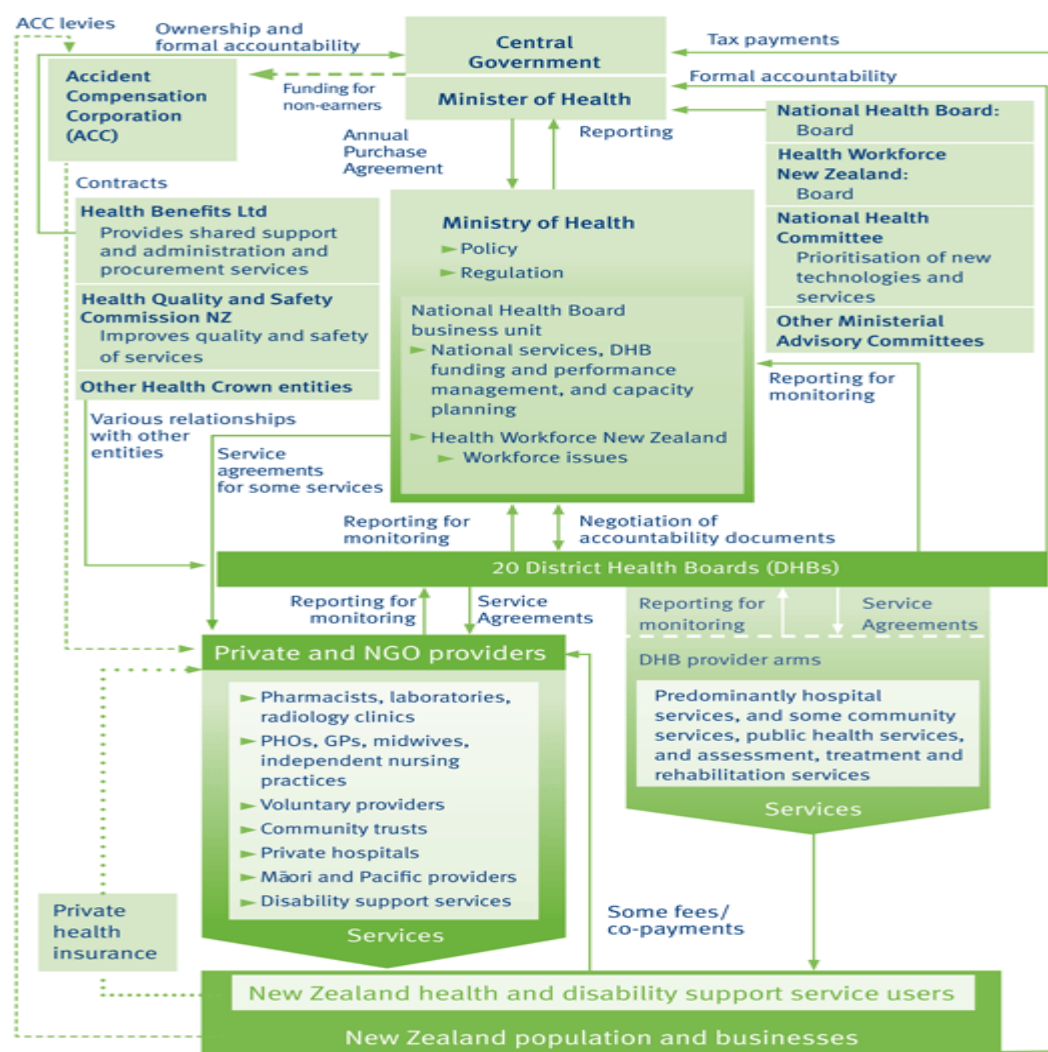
ACC levies

Ownership and formal accountability

Central Government

Tax payments

Formal accountability

Accident Compensation Corporation (ACC)

Funding for non-earners

Minister of Health

Annual Purchase Agreement

Reporting

National Health Board: Board

Health Workforce New Zealand: Board

National Health Committee
Prioritisation of new technologies and services

Other Ministerial Advisory Committees

Contracts

Health Benefits Ltd
Provides shared support and administration and procurement services

Health Quality and Safety Commission NZ
Improves quality and safety of services

Other Health Crown entities

Ministry of Health
► Policy
► Regulation

National Health Board business unit
► National services, DHB funding and performance management, and capacity planning
► Health Workforce New Zealand
► Workforce issues

Reporting for monitoring

Various relationships with other entities

Service agreements for some services

Reporting for monitoring

Negotiation of accountability documents

20 District Health Boards (DHBs)

Reporting for monitoring

Service Agreements

Reporting for monitoring

Service Agreements

Private and NGO providers

DHB provider arms

► Pharmacists, laboratories, radiology clinics
► PHOs, GPs, midwives, independent nursing practices
► Voluntary providers
► Community trusts
► Private hospitals
► Māori and Pacific providers
► Disability support services

Services

Predominantly hospital services, and some community services, public health services, and assessment, treatment and rehabilitation services

Services

Private health insurance

Some fees/ co-payments

New Zealand health and disability support service users

New Zealand population and businesses